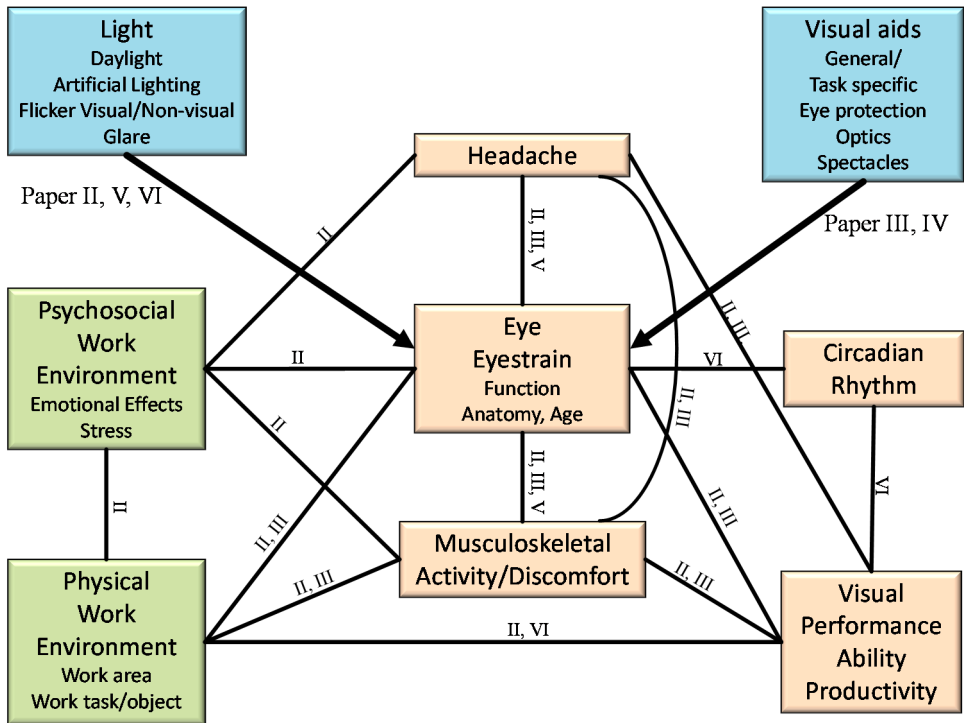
Light
Daylight
Artificial Lighting
Flicker Visual/Non-visual
Glare

Visual aids
General/
Task specific
Eye protection
Optics
Spectacles

Paper II, V, VI

Paper III, IV

Headache

II

II, III, V

II, III

Psychosocial
Work
Environment
Emotional Effects
Stress

II

Eye
Eyestrain
Function
Anatomy, Age

VI

Circadian
Rhythm

II

II, III

II

II, III, V

II, III

VI

Musculoskeletal
Activity/Discomfort

II, III

II, III

II, III

Physical
Work
Environment
Work area
Work task/object

II, VI

Visual
Performance
Ability
Productivity